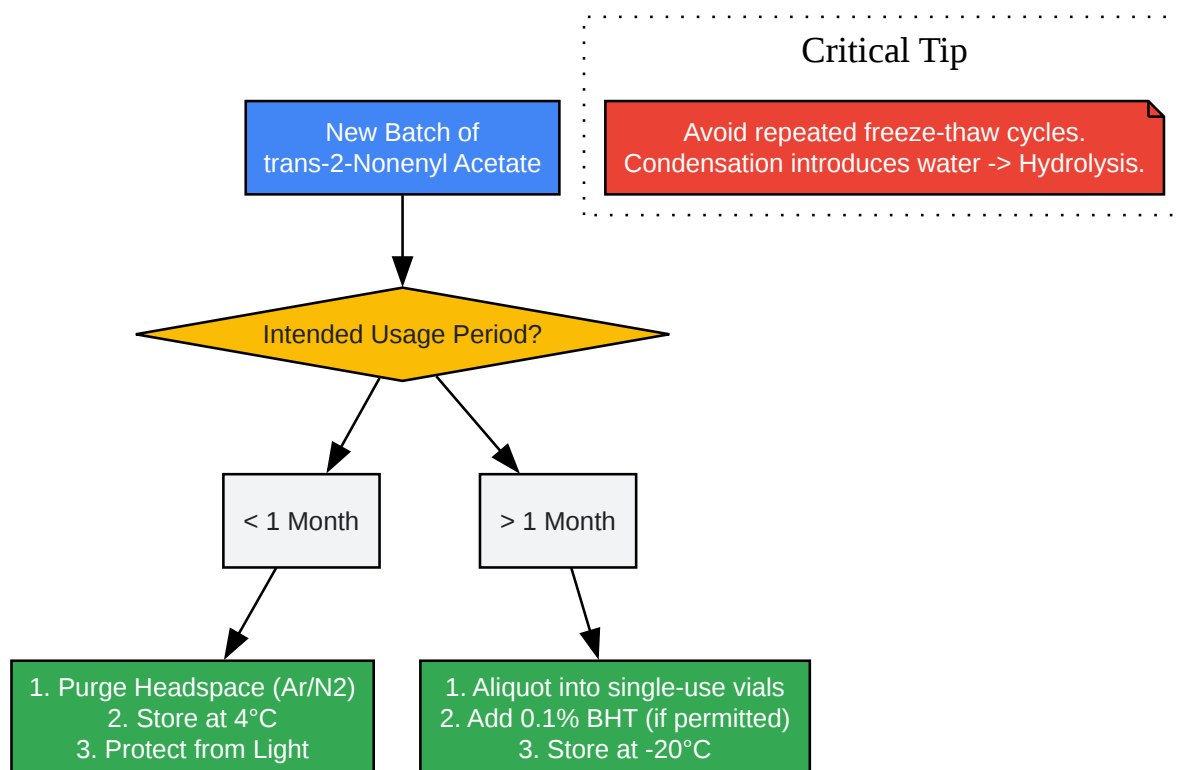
Critical Tip

Avoid repeated freeze-thaw cycles.
Condensation introduces water -> Hydrolysis.

New Batch of
trans-2-Nonenyl Acetate

Intended Usage Period?

< 1 Month

> 1 Month

1. Purge Headspace (Ar/N2)
2. Store at 4°C
3. Protect from Light

1. Aliquot into single-use vials
2. Add 0.1% BHT (if permitted)
3. Store at -20°C